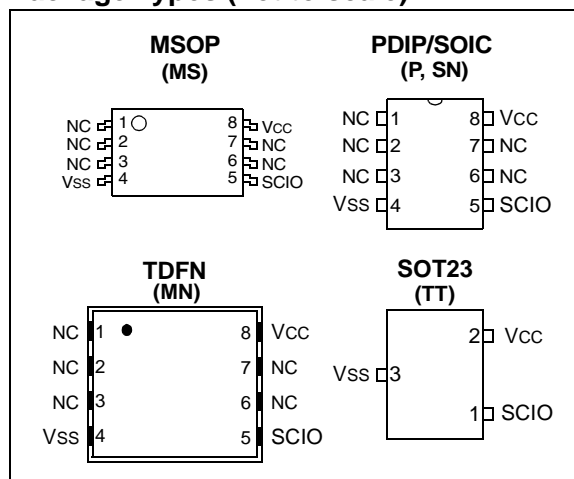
Package Types (not to scale)

MSOP
(MS)

NC 1
NC 2
NC 3
VSS 4
8 VCC
7 NC
6 NC
5 SCIO

PDIP/SOIC
(P, SN)

NC 1
NC 2
NC 3
VSS 4
8 VCC
7 NC
6 NC
5 SCIO

TDFN
(MN)

NC 1
NC 2
NC 3
VSS 4
8 VCC
7 NC
6 NC
5 SCIO

SOT23
(TT)

VSS 3
2 VCC
1 SCIO